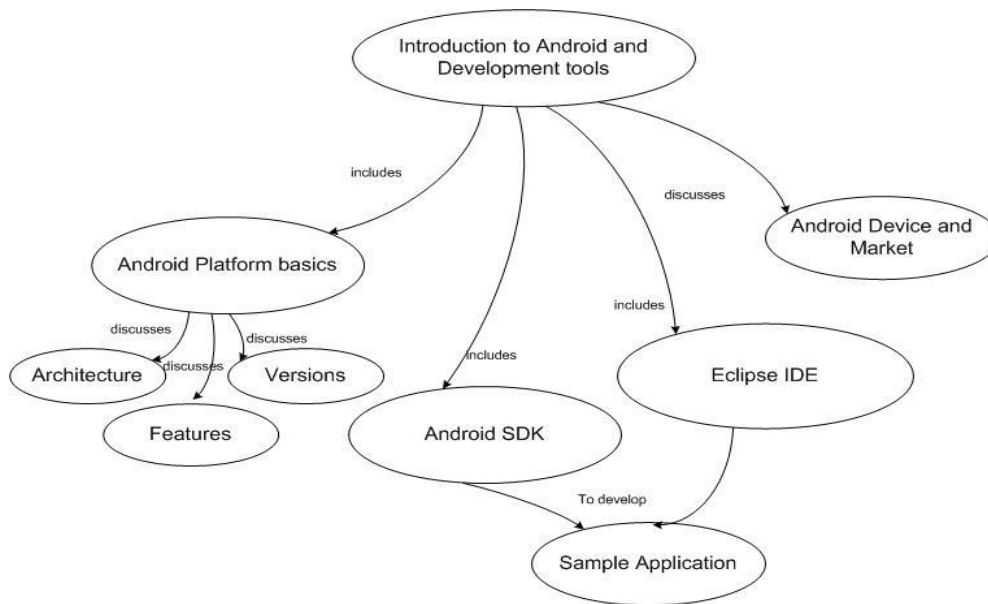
Introduction to Android and Development tools

includes

discusses

Android Device and Market

Android Platform basics

includes

discusses

discusses

discusses

includes

Architecture

Versions

Eclipse IDE

Features

Android SDK

To develop

Sample Application